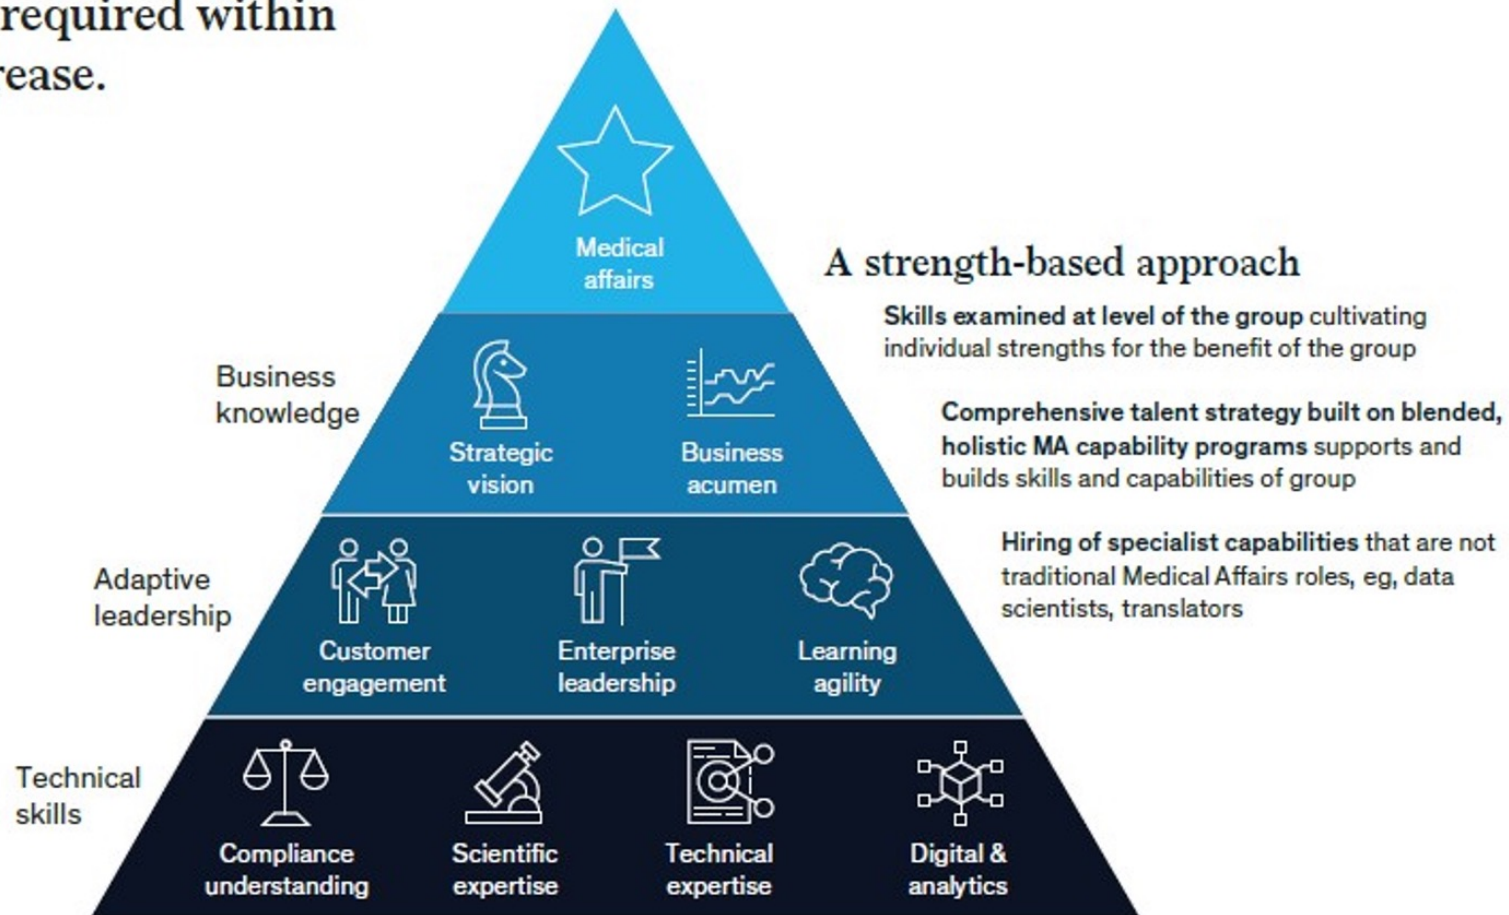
required within
ease.

Medical affairs

Business knowledge

Strategic vision

Business acumen

Adaptive leadership

Customer engagement

Enterprise leadership

Learning agility

Technical skills

Compliance understanding

Scientific expertise

Technical expertise

Digital & analytics

A strength-based approach

**Skills examined at level of the group** cultivating individual strengths for the benefit of the group

**Comprehensive talent strategy built on blended, holistic MA capability programs** supports and builds skills and capabilities of group

**Hiring of specialist capabilities** that are not traditional Medical Affairs roles, eg, data scientists, translators